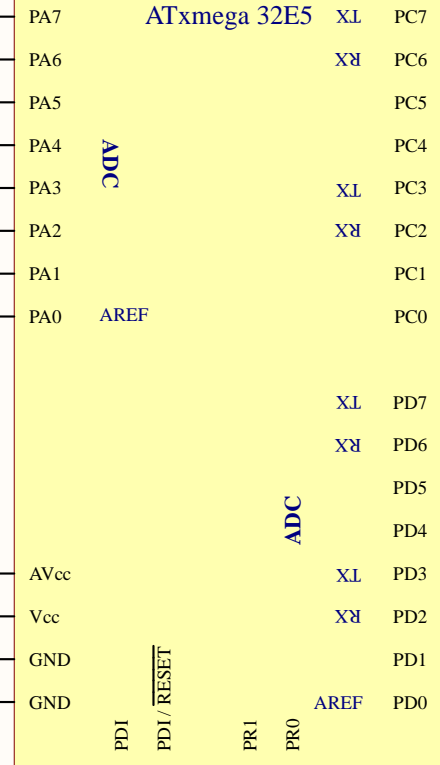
PA7 ATxmega 32E5 TX PC7
PA6 RX PC6
PA5 PC5
PA4 ADC PC4
PA3 TX PC3
PA2 RX PC2
PA1 PC1
PA0 AREF PC0
TX PD7
RX PD6
PD5
ADC PD4
AVcc TX PD3
Vcc RX PD2
GND $\overline{\text{RESET}}$ PD1
GND AREF PD0
PDI PDI / $\overline{\text{RESET}}$ PR1 PR0